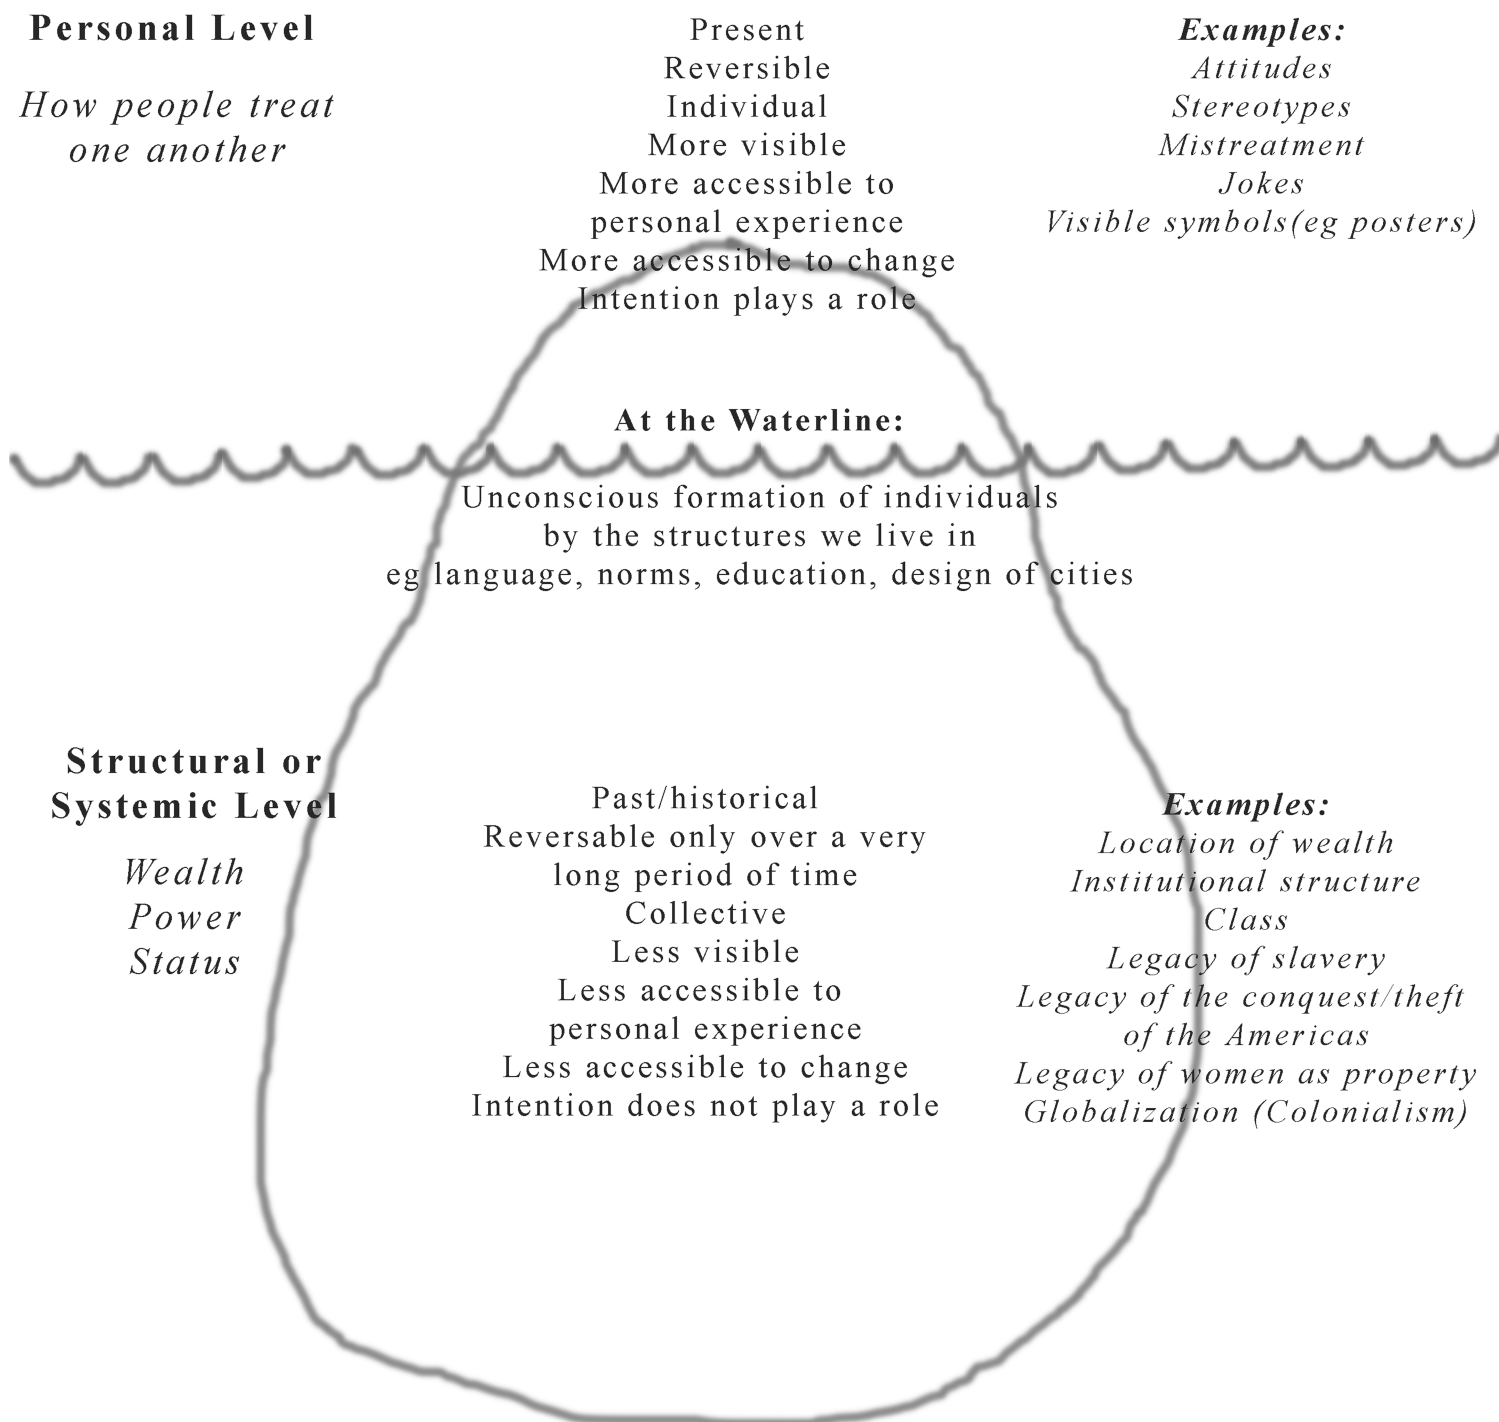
Personal Level

How people treat one another

Present
Reversible
Individual
More visible
More accessible to personal experience
More accessible to change
Intention plays a role

Examples:
Attitudes
Stereotypes
Mistreatment
Jokes
Visible symbols(eg posters)

At the Waterline:

Unconscious formation of individuals by the structures we live in eg language, norms, education, design of cities

Structural or Systemic Level

Wealth
Power
Status

Past/historical
Reversable only over a very long period of time
Collective
Less visible
Less accessible to personal experience
Less accessible to change
Intention does not play a role

Examples:
Location of wealth
Institutional structure
Class
Legacy of slavery
Legacy of the conquest/theft of the Americas
Legacy of women as property
Globalization (Colonialism)